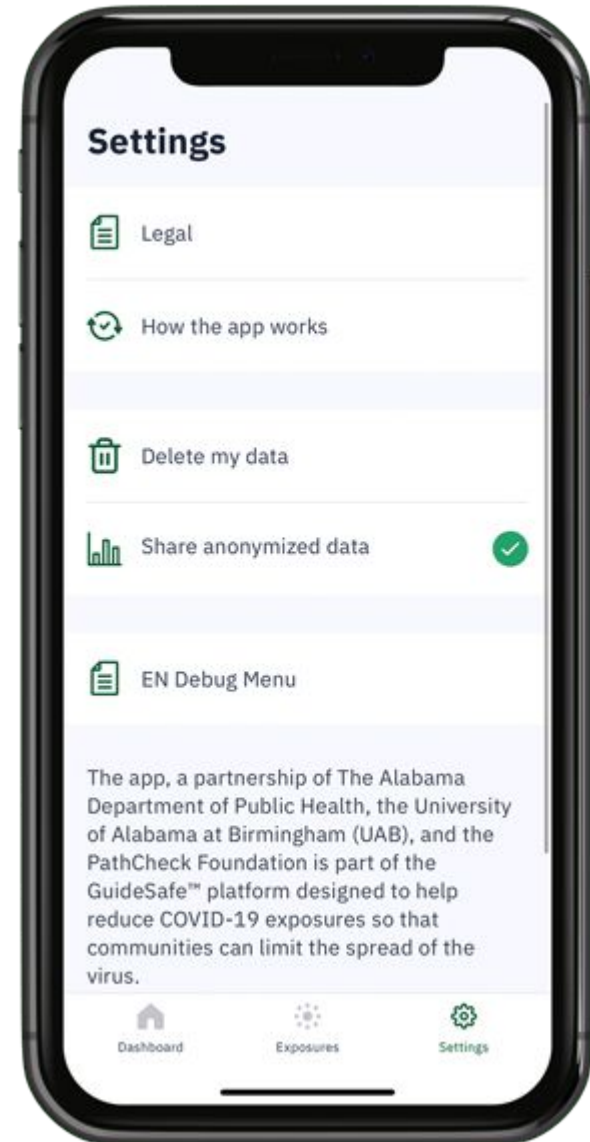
Settings

Legal

How the app works

Delete my data

Share anonymized data

EN Debug Menu

The app, a partnership of The Alabama Department of Public Health, the University of Alabama at Birmingham (UAB), and the PathCheck Foundation is part of the GuideSafe™ platform designed to help reduce COVID-19 exposures so that communities can limit the spread of the virus.

Dashboard
Exposures
Settings